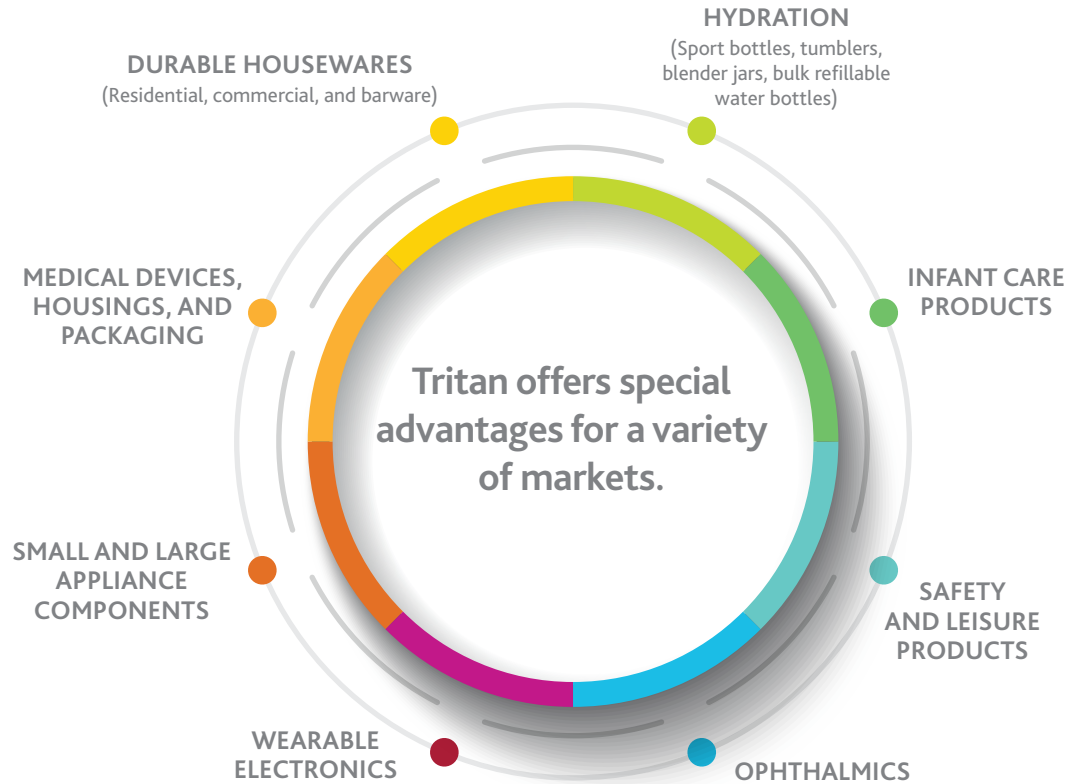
HYDRATION
(Sport bottles, tumblers, blender jars, bulk refillable water bottles)

DURABLE HOUSEWARES
(Residential, commercial, and barware)

MEDICAL DEVICES, HOUSINGS, AND PACKAGING

INFANT CARE PRODUCTS

Tritan offers special advantages for a variety of markets.

SMALL AND LARGE APPLIANCE COMPONENTS

SAFETY AND LEISURE PRODUCTS

WEARABLE ELECTRONICS

OPHTHALMICS